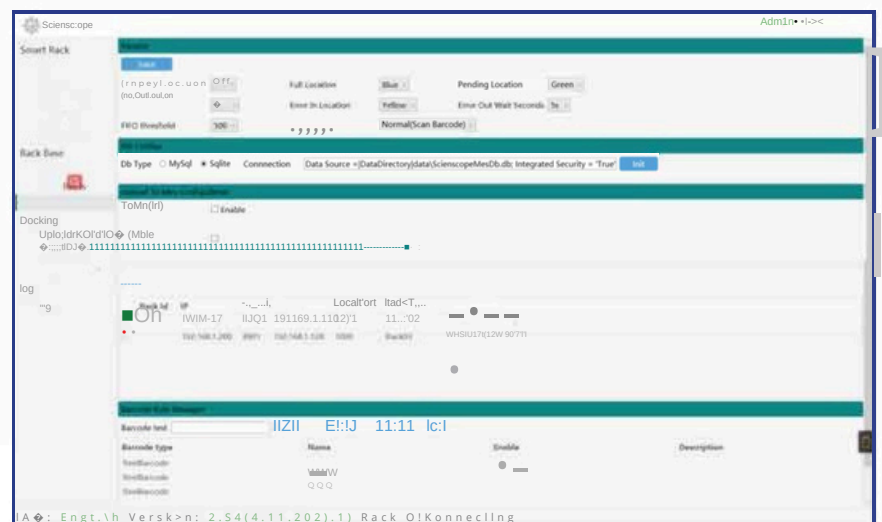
Sciensc:ope

Adm1n• •I-><

Smart Rack

Header

Save

(rnpeyl.oc.uon (no,Outl.oul,on

Off

Full Location

Blue

Pending Location

Green

Error In Location

Yellow

Error Out Wait Seconds

5s

FIFO threshold

500

• 3 3 3 3 •

Normal(Scan Barcode)

Rack Base

DB Utility

Db Type ○ MySql ● Sqlite Connection Data Source =|DataDirectory|data\ScienscopeMesDb.db; Integrated Security = 'True' Init

Docking

ToMn(Irl)

Enable

Uplo;ldrKOI'd'IO� (Mble

�:::;IIDJ� 1111111111111111111111111111111111111111111111111-----------

log

"9

------

Rack Id IP -.._...i, Local'ort Itad<T,...

On IWIM-17 lIJQ1 191169.1.110(2)'1 11...'02

192.168.1.200 8901 192.168.1.120 5000 BackID

WHSIU17t(12W 90'7T1

Barcode Rule Manager

Barcode test

IIZII E!:!J 11:11 lc:l

Barcode type | Name | Enable | Description

WWW

QQQ

IA �: Engt.\h Versk>n: 2.54(4.11.202).1) Rack O!Konnecl|ng